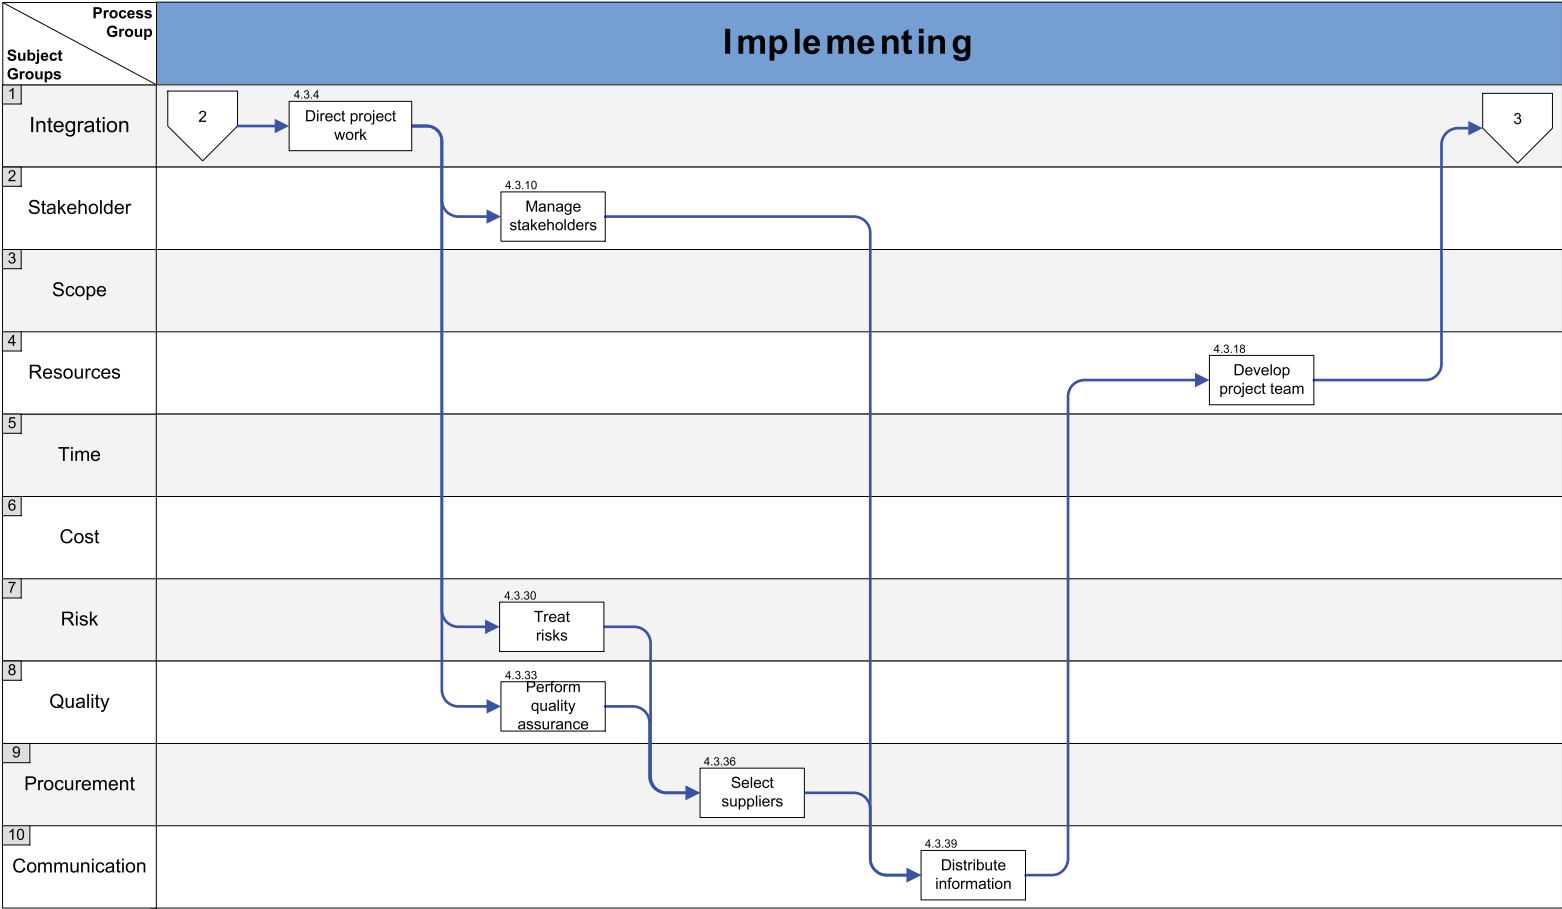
Process Group

Subject Groups

Implementing

1 Integration

2 Stakeholder

3 Scope

4 Resources

5 Time

6 Cost

7 Risk

8 Quality

9 Procurement

10 Communication

2

4.3.4 Direct project work

3

4.3.10 Manage stakeholders

4.3.18 Develop project team

4.3.30 Treat risks

4.3.33 Perform quality assurance

4.3.36 Select suppliers

4.3.39 Distribute information